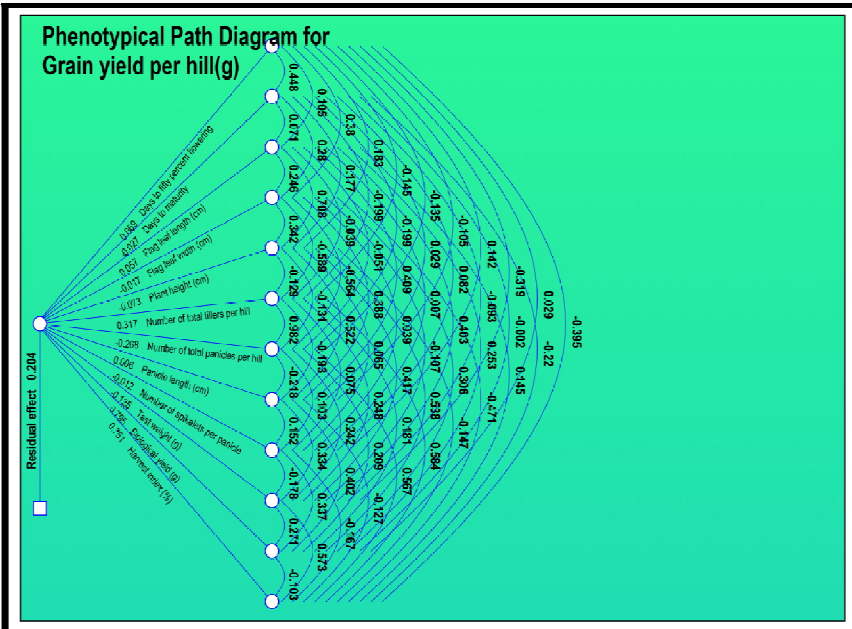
Phenotypical Path Diagram for Grain yield per hill(g)

0.069 Days to fifty percent flowering
0.027 Days to maturity
0.057 Flag leaf length (cm)
-0.017 Flag leaf width (cm)
-0.073 Plant height (cm)
0.317 Number of total tillers per hill
-0.268 Number of total panicles per hill
0.008 Panicle length (cm)
-0.012 Number of spikelets per panicle
-0.145 Test weight (g)
0.786 Biological yield (g)
0.751 Harvest index (%)

Residual effect 0.204

0.448
0.671
0.246
0.342
-0.129
0.962
-0.218
0.152
-0.178
0.271
-0.103

0.106
0.28
0.708
-0.599
-0.131
-0.198
0.103
0.334
0.337
0.573

0.38
0.177
-0.039
-0.564
0.522
0.075
0.242
0.402
-0.767

0.183
-0.199
-0.051
0.388
0.065
0.248
0.209
-0.127

-0.145
-0.199
0.409
0.039
0.417
0.181
0.567

-0.135
0.029
0.007
-0.107
0.538
0.584

-0.105
0.082
0.403
0.306
-0.147

0.142
-0.093
0.253
-0.471

-0.319
-0.002
0.145

0.029
-0.22

-0.396